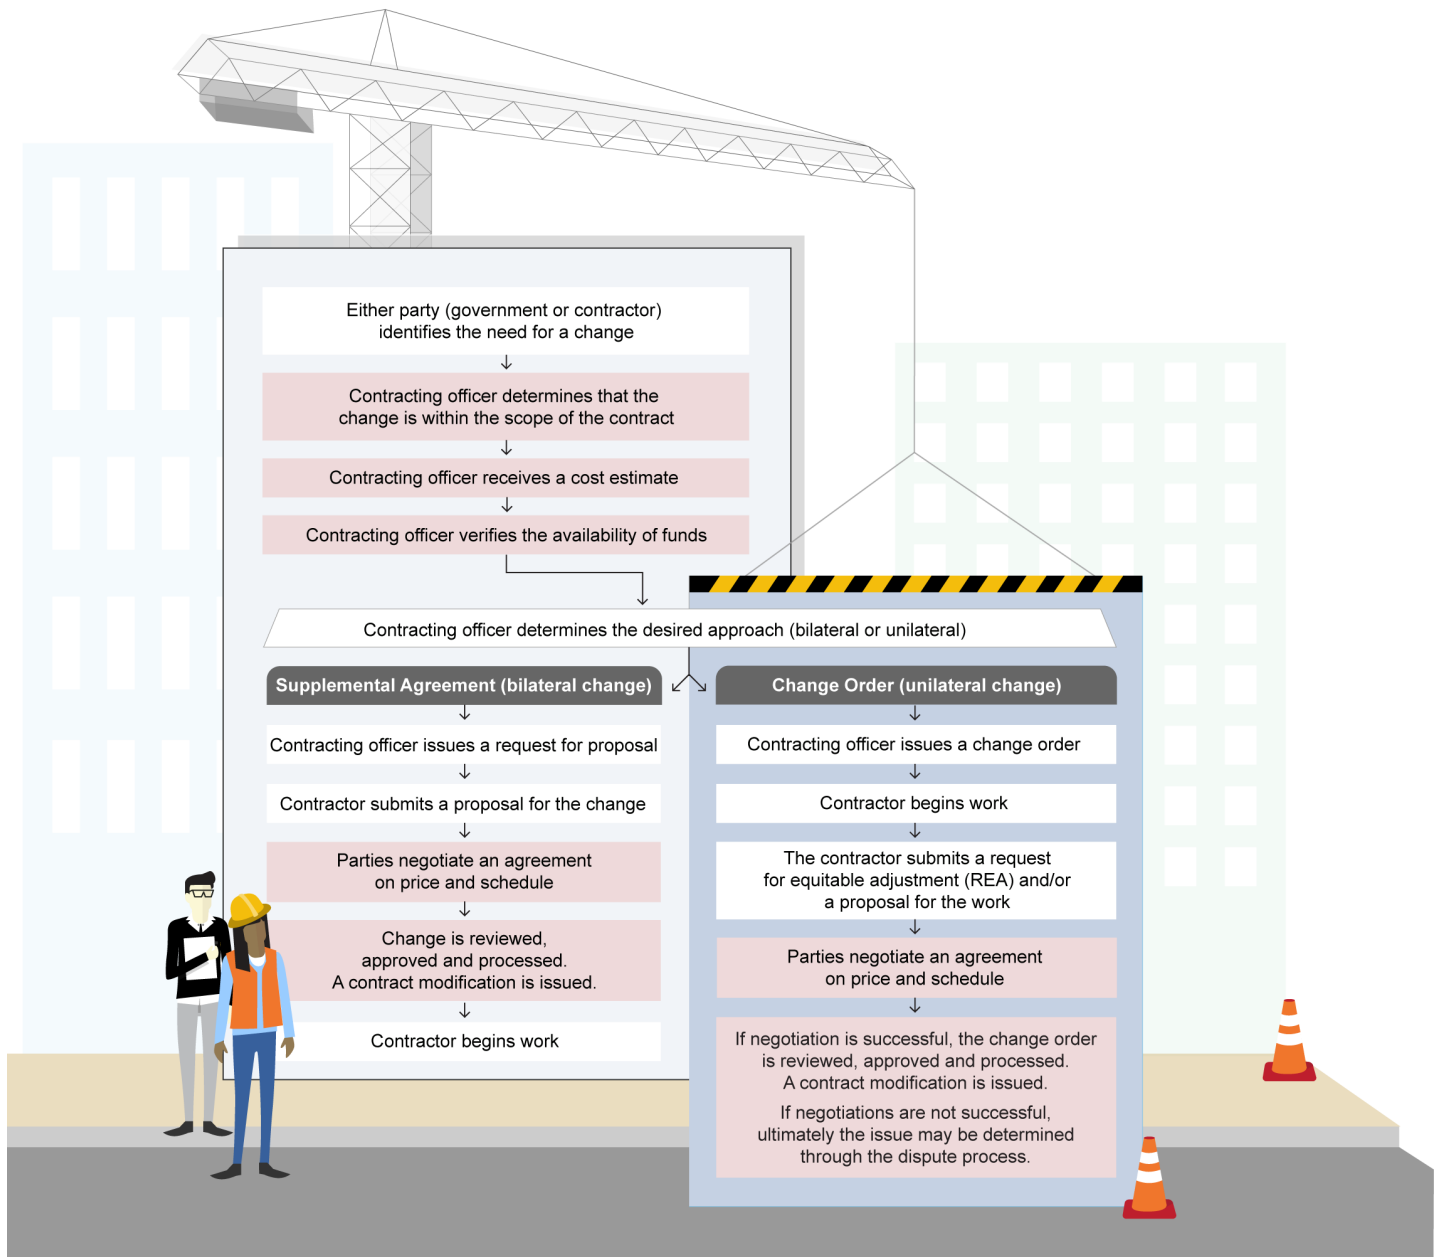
Either party (government or contractor) identifies the need for a change

Contracting officer determines that the change is within the scope of the contract

Contracting officer receives a cost estimate

Contracting officer verifies the availability of funds

Contracting officer determines the desired approach (bilateral or unilateral)

Supplemental Agreement (bilateral change)

Contracting officer issues a request for proposal

Contractor submits a proposal for the change

Parties negotiate an agreement on price and schedule

Change is reviewed, approved and processed. A contract modification is issued.

Contractor begins work

Change Order (unilateral change)

Contracting officer issues a change order

Contractor begins work

The contractor submits a request for equitable adjustment (REA) and/or a proposal for the work

Parties negotiate an agreement on price and schedule

If negotiation is successful, the change order is reviewed, approved and processed. A contract modification is issued.

If negotiations are not successful, ultimately the issue may be determined through the dispute process.